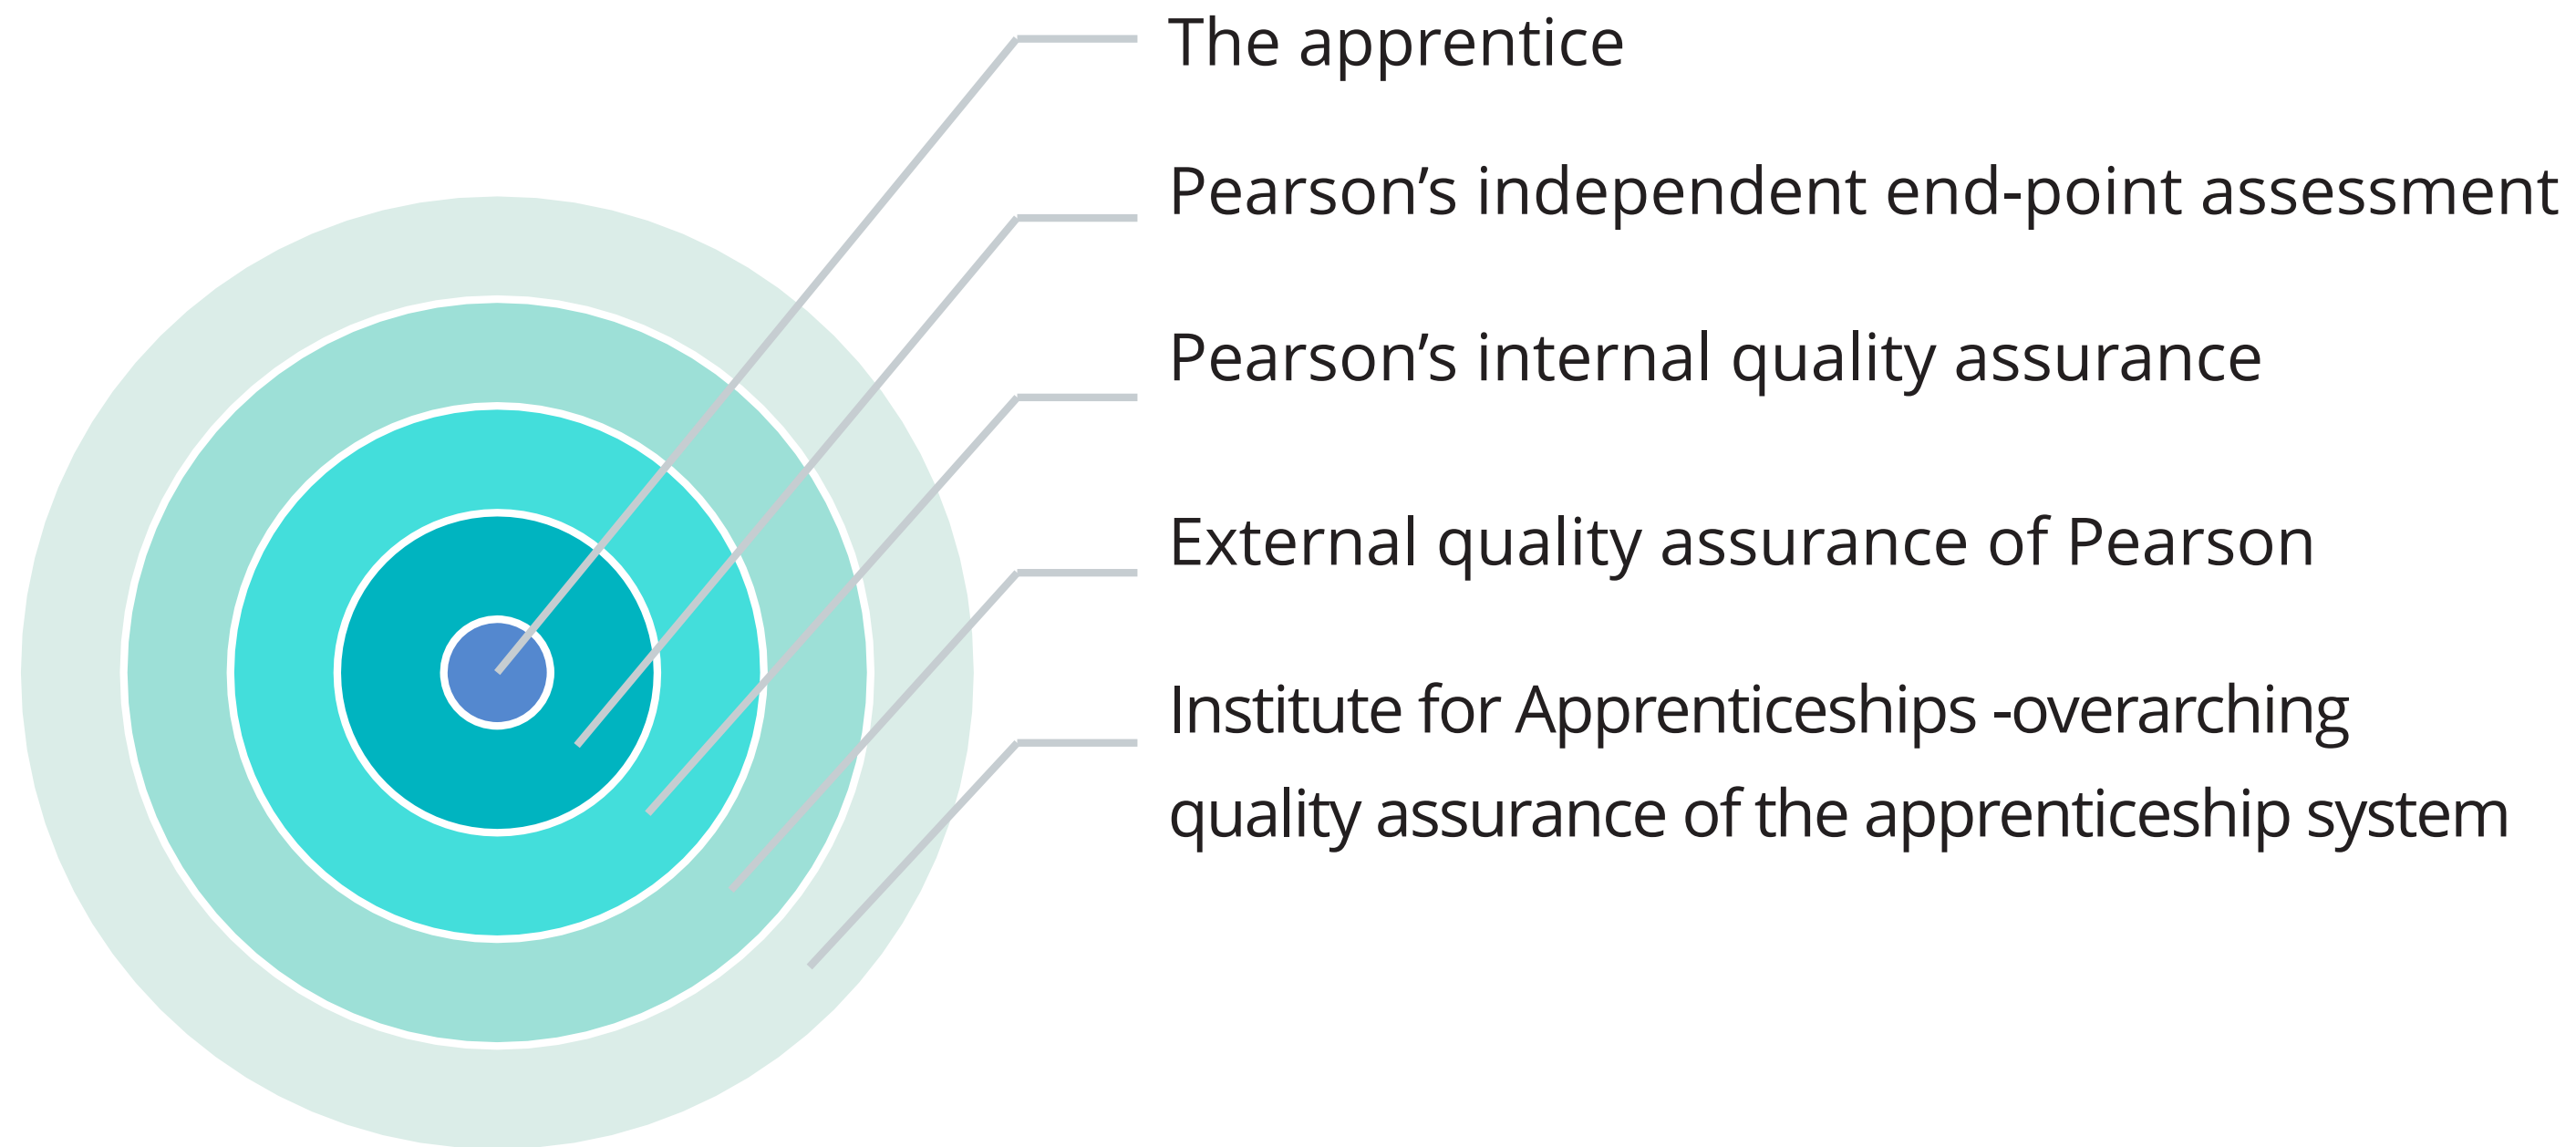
The apprentice

Pearson’s independent end-point assessment

Pearson’s internal quality assurance

External quality assurance of Pearson

Institute for Apprenticeships -overarching quality assurance of the apprenticeship system